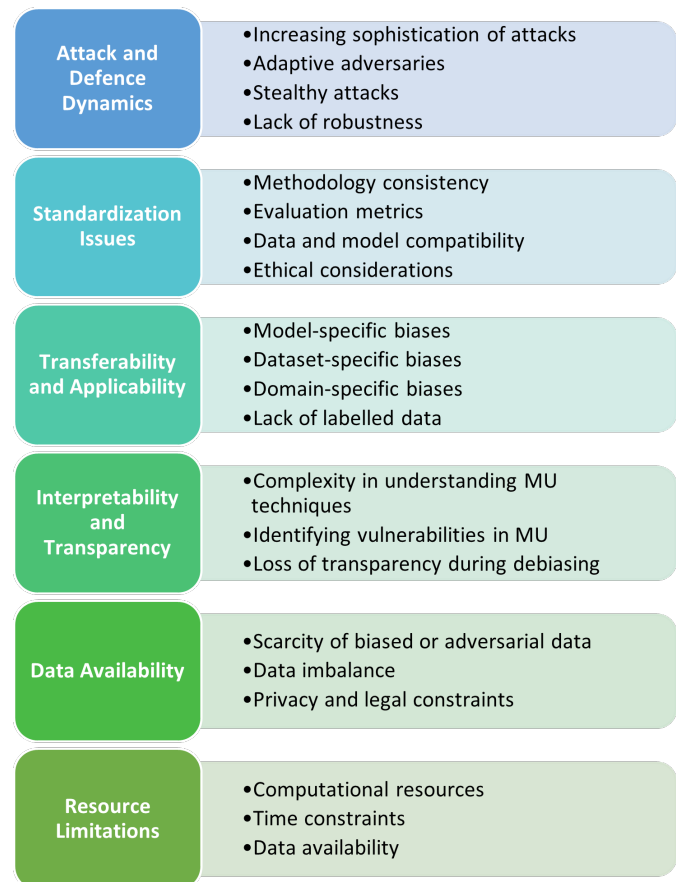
Attack and Defence Dynamics

•Increasing sophistication of attacks
•Adaptive adversaries
•Stealthy attacks
•Lack of robustness

Standardization Issues

•Methodology consistency
•Evaluation metrics
•Data and model compatibility
•Ethical considerations

Transferability and Applicability

•Model-specific biases
•Dataset-specific biases
•Domain-specific biases
•Lack of labelled data

Interpretability and Transparency

•Complexity in understanding MU techniques
•Identifying vulnerabilities in MU
•Loss of transparency during debiasing

Data Availability

•Scarcity of biased or adversarial data
•Data imbalance
•Privacy and legal constraints

Resource Limitations

•Computational resources
•Time constraints
•Data availability